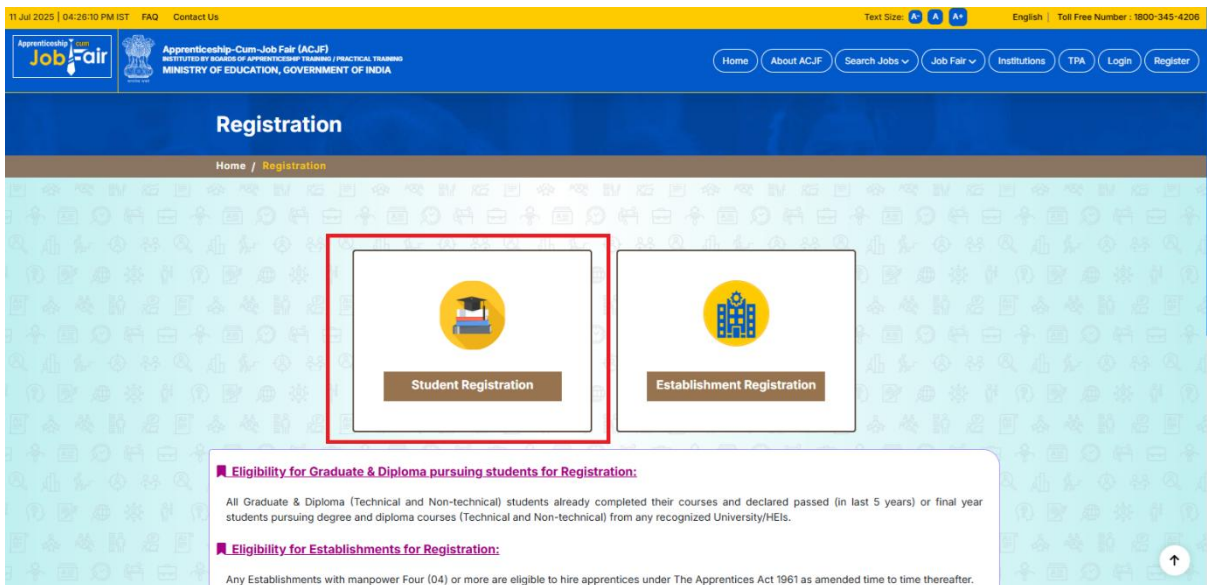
11 Jul 2025 | 04:26:10 PM IST FAQ Contact Us

Text Size: A- A A+ English | Toll Free Number : 1800-345-4206

Apprenticeship cum Job Fair

Apprenticeship-Cum-Job Fair (ACJF)
INSTITUTED BY BOARDS OF APPRENTICESHIP TRAINING / PRACTICAL TRAINING
MINISTRY OF EDUCATION, GOVERNMENT OF INDIA

Home About ACJF Search Jobs Job Fair Institutions TPA Login Register

Registration

Home / Registration

Student Registration

Establishment Registration

Eligibility for Graduate & Diploma pursuing students for Registration:

All Graduate & Diploma (Technical and Non-technical) students already completed their courses and declared passed (in last 5 years) or final year students pursuing degree and diploma courses (Technical and Non-technical) from any recognized University/HEIs.

Eligibility for Establishments for Registration:

Any Establishments with manpower Four (04) or more are eligible to hire apprentices under The Apprentices Act 1961 as amended time to time thereafter.